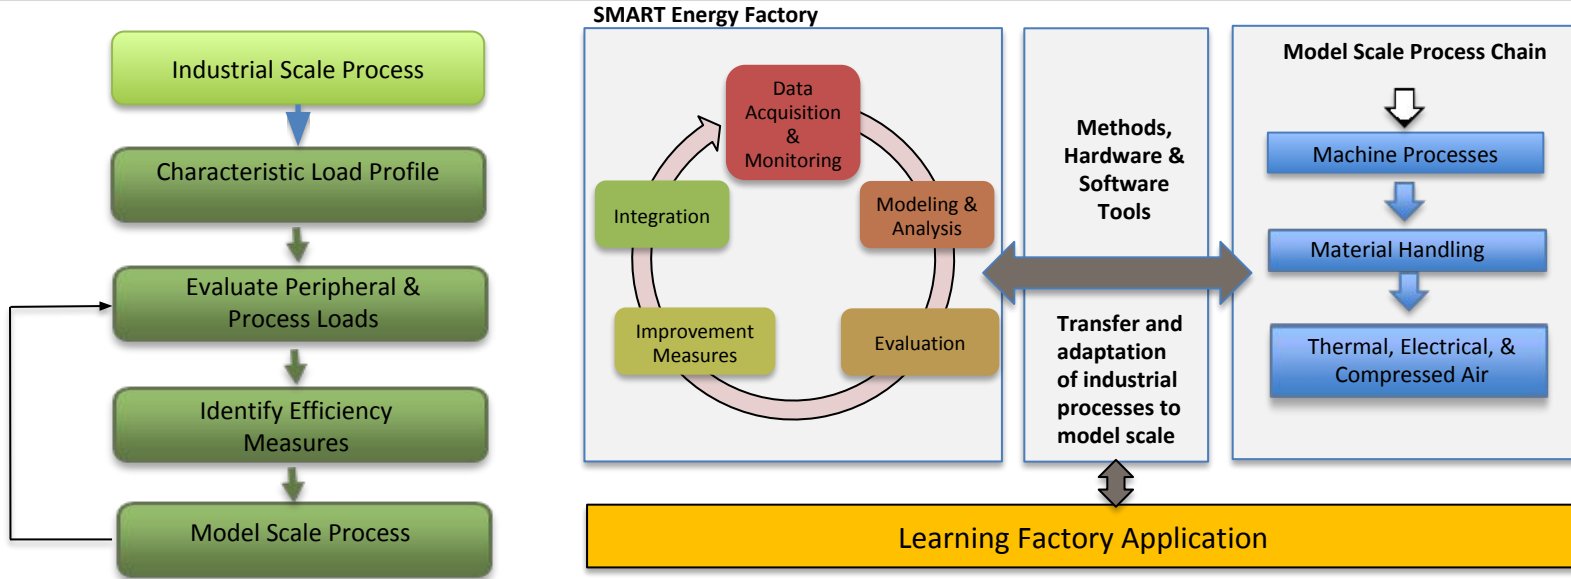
Industrial Scale Process

Characteristic Load Profile

Evaluate Peripheral & Process Loads

Identify Efficiency Measures

Model Scale Process

SMART Energy Factory

Data Acquisition & Monitoring

Modeling & Analysis

Evaluation

Improvement Measures

Integration

Methods, Hardware & Software Tools

Transfer and adaptation of industrial processes to model scale

Model Scale Process Chain

Machine Processes

Material Handling

Thermal, Electrical, & Compressed Air

Learning Factory Application